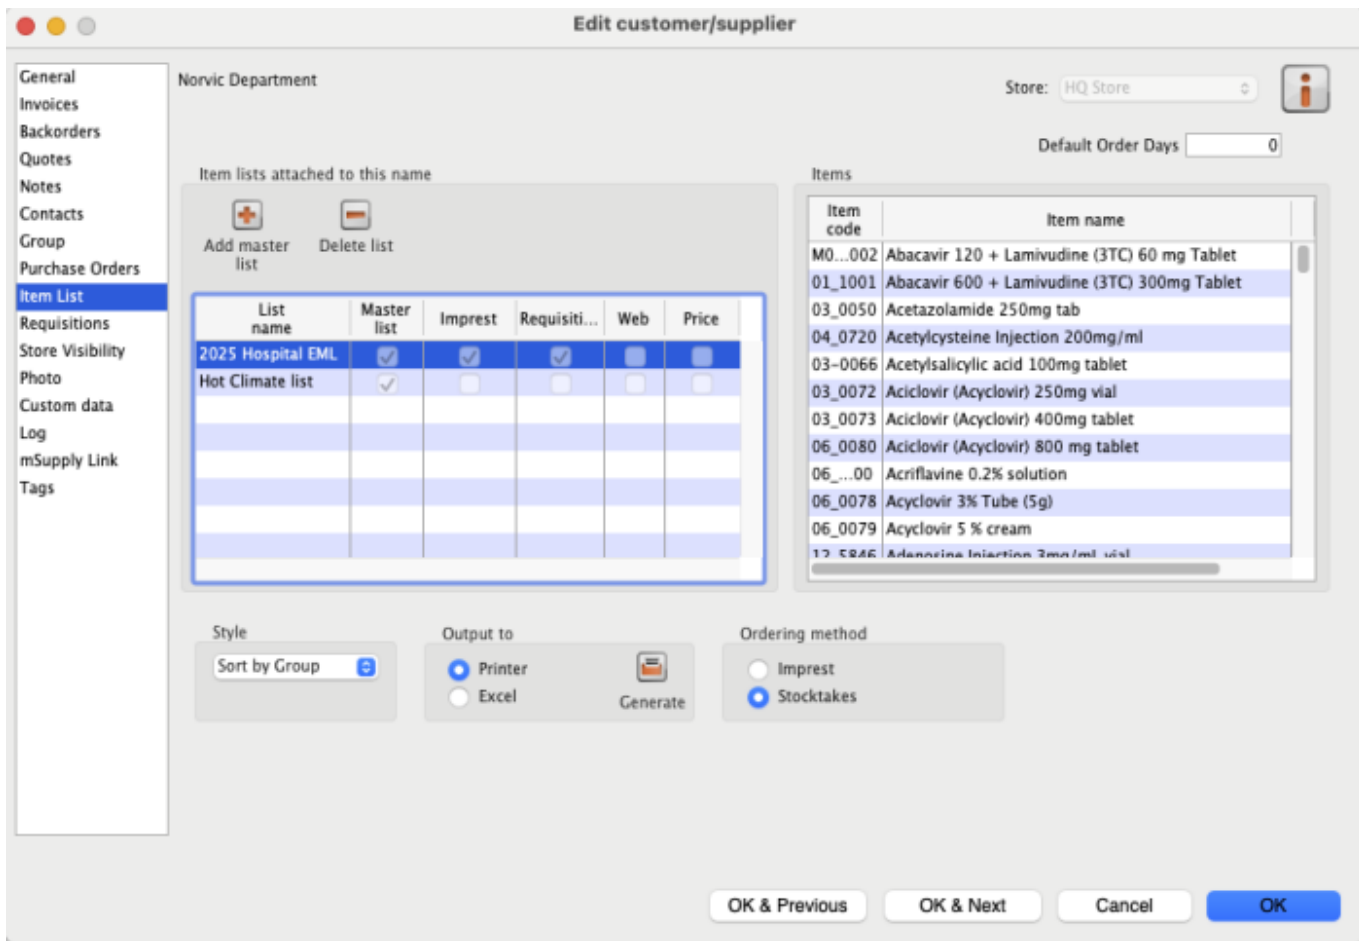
Edit customer/supplier

General
Invoices
Backorders
Quotes
Notes
Contacts
Group
Purchase Orders
Item List
Requisitions
Store Visibility
Photo
Custom data
Log
mSupply Link
Tags

Norvic Department

Store: HQ Store

Default Order Days 0

Item lists attached to this name

Add master list
Delete list

| List name | Master list | Imprest | Requisiti... | Web | Price |
|---|---|---|---|---|---|
| 2025 Hospital EML | | | | | |
| Hot Climate list | | | | | |

Items

| Item code | Item name |
|---|---|
| M0...002 | Abacavir 120 + Lamivudine (3TC) 60 mg Tablet |
| 01_1001 | Abacavir 600 + Lamivudine (3TC) 300mg Tablet |
| 03_0050 | Acetazolamide 250mg tab |
| 04_0720 | Acetylcysteine Injection 200mg/ml |
| 03-0066 | Acetylsalicylic acid 100mg tablet |
| 03_0072 | Aciclovir (Acyclovir) 250mg vial |
| 03_0073 | Aciclovir (Acyclovir) 400mg tablet |
| 06_0080 | Aciclovir (Acyclovir) 800 mg tablet |
| 06_...00 | Acriflavine 0.2% solution |
| 06_0078 | Acyclovir 3% Tube (5g) |
| 06_0079 | Acyclovir 5 % cream |
| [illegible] | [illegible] |

Style
Sort by Group

Output to
Printer
Excel
Generate

Ordering method
Imprest
Stocktakes

OK & Previous
OK & Next
Cancel
OK